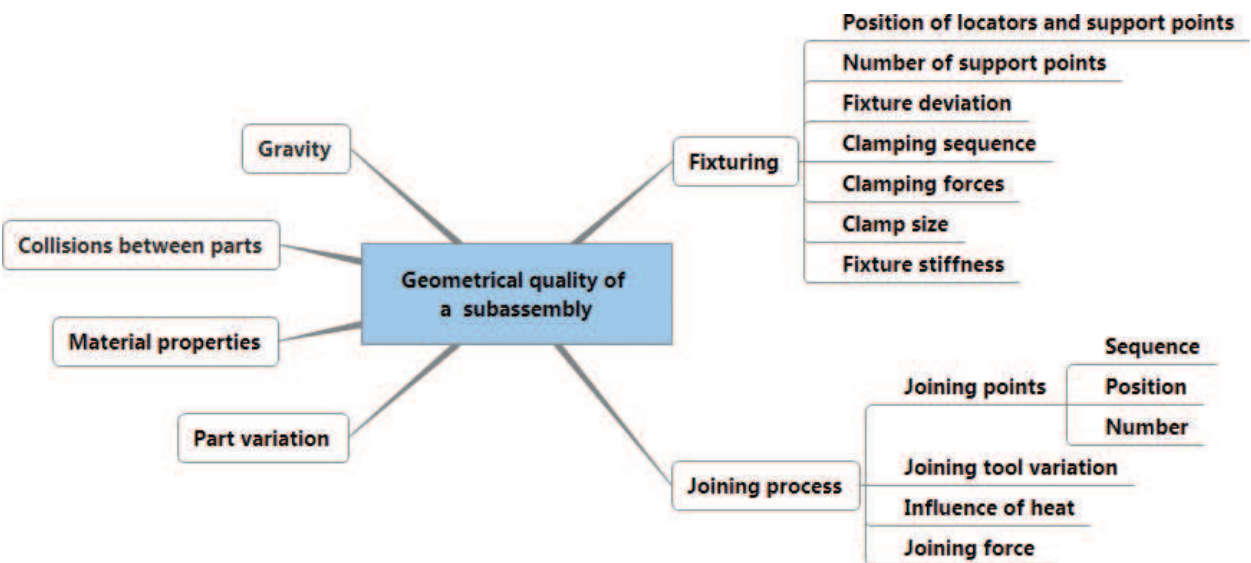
Geometrical quality of a subassembly

Gravity

Collisions between parts

Material properties

Part variation

Fixturing

Position of locators and support points

Number of support points

Fixture deviation

Clamping sequence

Clamping forces

Clamp size

Fixture stiffness

Joining process

Joining points

Sequence

Position

Number

Joining tool variation

Influence of heat

Joining force